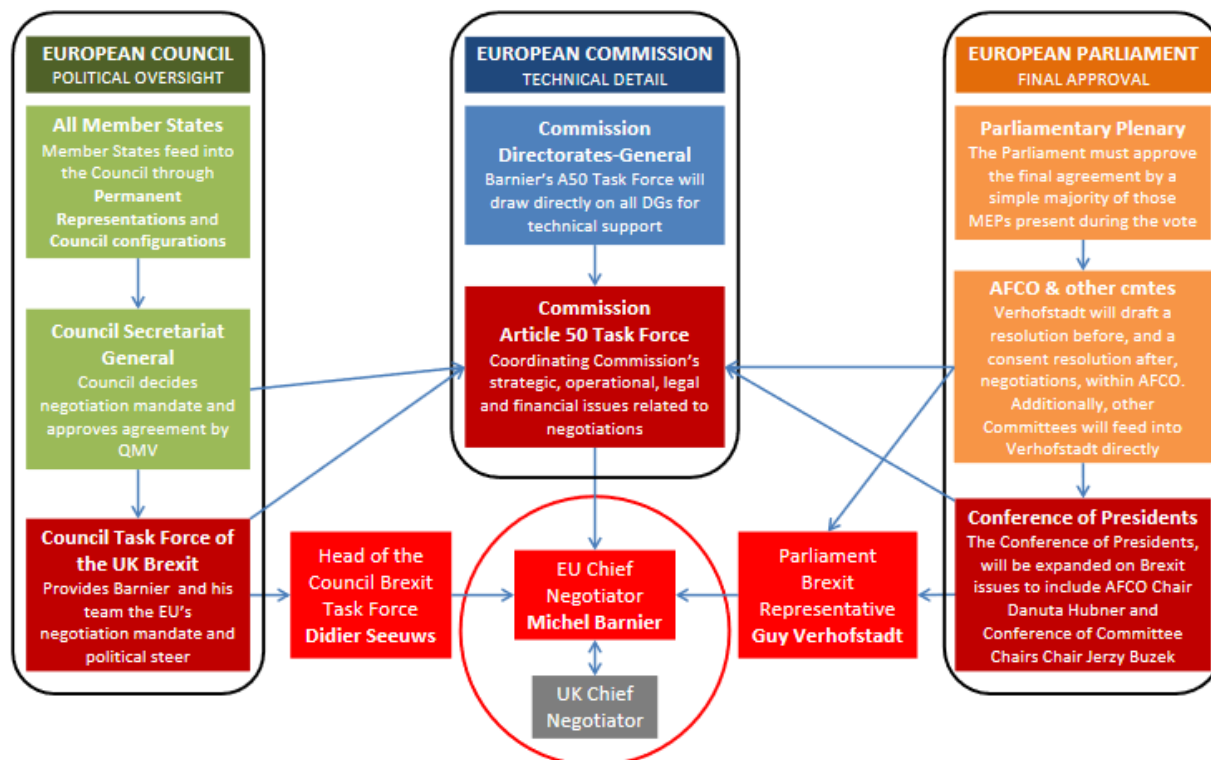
EUROPEAN COUNCIL
POLITICAL OVERSIGHT

All Member States
Member States feed into the Council through Permanent Representations and Council configurations

Council Secretariat General
Council decides negotiation mandate and approves agreement by QMV

Council Task Force of the UK Brexit
Provides Barnier and his team the EU's negotiation mandate and political steer

EUROPEAN COMMISSION
TECHNICAL DETAIL

Commission Directorates-General
Barnier's A50 Task Force will draw directly on all DGs for technical support

Commission Article 50 Task Force
Coordinating Commission's strategic, operational, legal and financial issues related to negotiations

EUROPEAN PARLIAMENT
FINAL APPROVAL

Parliamentary Plenary
The Parliament must approve the final agreement by a simple majority of those MEPs present during the vote

AFCO & other cmtes
Verhofstadt will draft a resolution before, and a consent resolution after, negotiations, within AFCO. Additionally, other Committees will feed into Verhofstadt directly

Conference of Presidents
The Conference of Presidents, will be expanded on Brexit issues to include AFCO Chair Danuta Hubner and Conference of Committee Chairs Chair Jerzy Buzek

Head of the Council Brexit Task Force
Didier Seeuws

EU Chief Negotiator
Michel Barnier

UK Chief Negotiator

Parliament Brexit Representative
Guy Verhofstadt